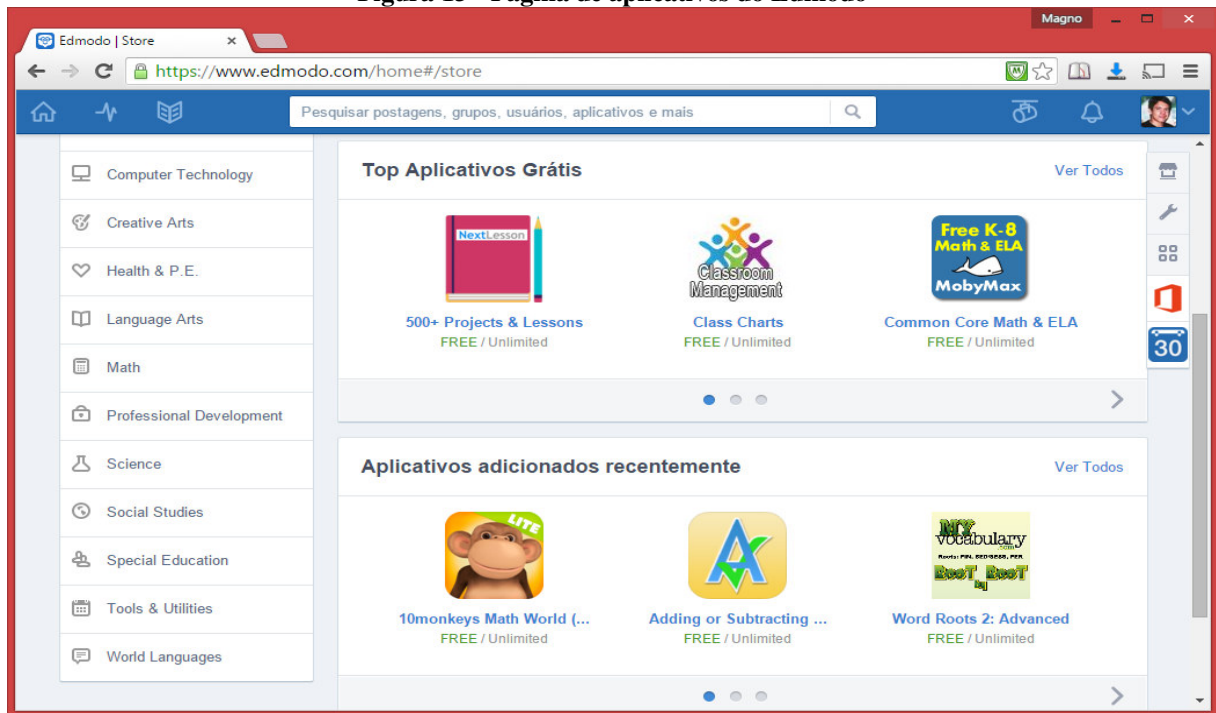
Figura 13 – Página de aplicativos do Edmodo

Magno

Edmodo | Store

https://www.edmodo.com/home#/store

Pesquisar postagens, grupos, usuários, aplicativos e mais

Computer Technology
Creative Arts
Health & P.E.
Language Arts
Math
Professional Development
Science
Social Studies
Special Education
Tools & Utilities
World Languages

Top Aplicativos Grátis
Ver Todos

NextLesson
500+ Projects & Lessons
FREE / Unlimited

Classroom Management
Class Charts
FREE / Unlimited

Free K-8 Math & ELA MobyMax
Common Core Math & ELA
FREE / Unlimited

Aplicativos adicionados recentemente
Ver Todos

LITE
10monkeys Math World (...
FREE / Unlimited

Adding or Subtracting ...
FREE / Unlimited

MY vocabulary .com
Roots: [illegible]
RooT RooT
Word Roots 2: Advanced
FREE / Unlimited

30